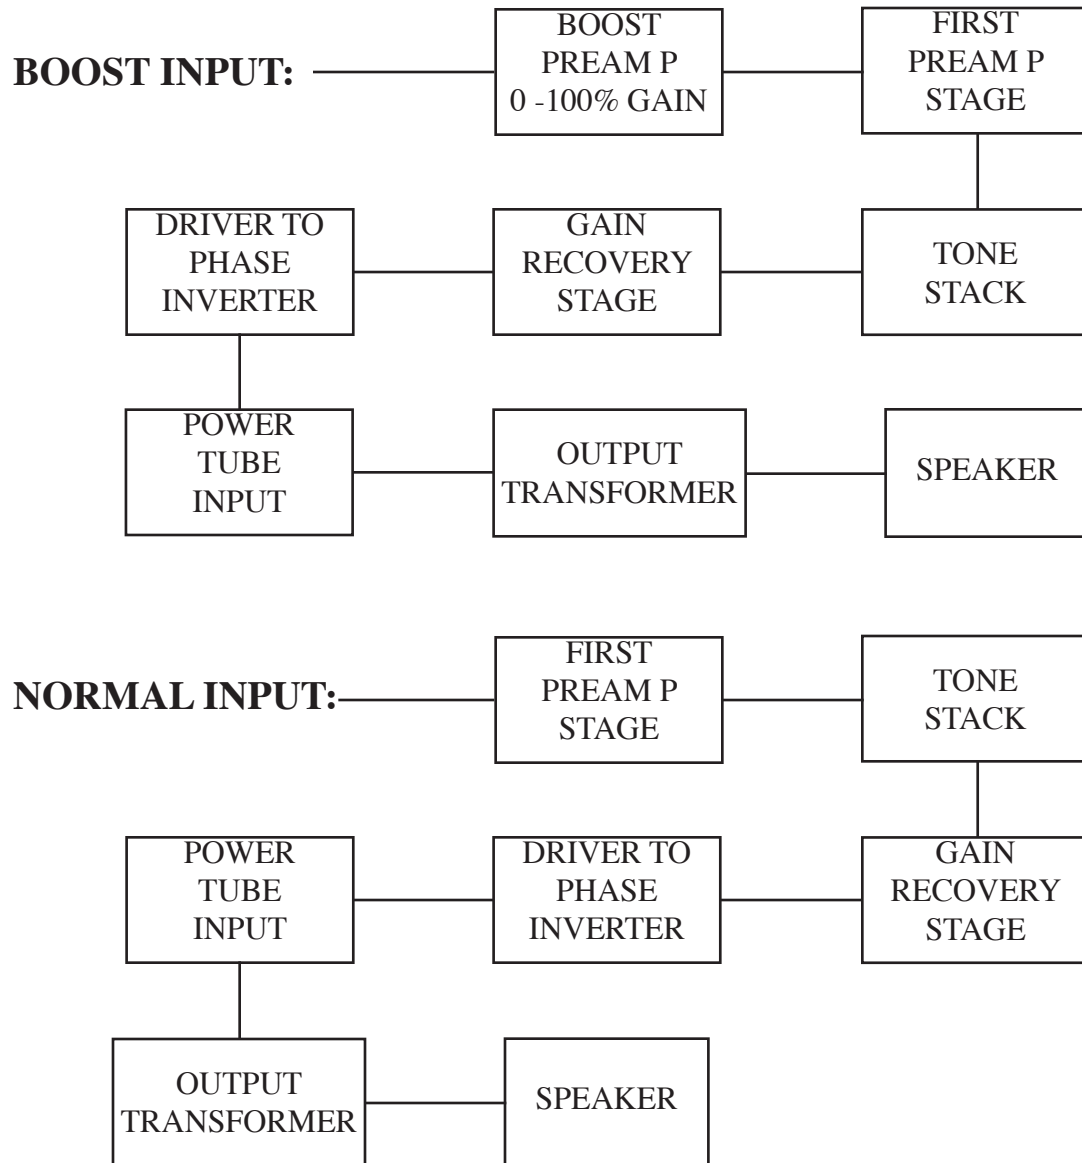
BOOST INPUT:

BOOST PREAM P 0 -100% GAIN

FIRST PREAM P STAGE

TONE STACK

GAIN RECOVERY STAGE

DRIVER TO PHASE INVERTER

POWER TUBE INPUT

OUTPUT TRANSFORMER

SPEAKER

NORMAL INPUT:

FIRST PREAM P STAGE

TONE STACK

GAIN RECOVERY STAGE

DRIVER TO PHASE INVERTER

POWER TUBE INPUT

OUTPUT TRANSFORMER

SPEAKER